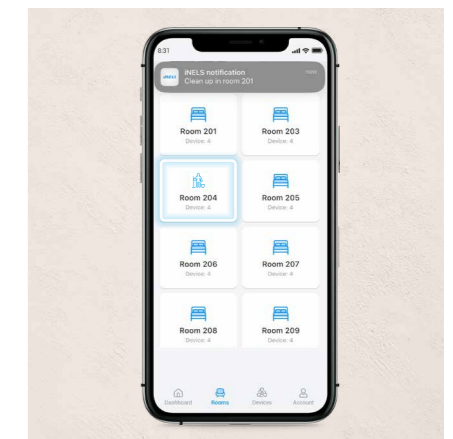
8:31

iNELS
iNELS notification
Clean up in room 201
now

Room 201
Device: 4

Room 203
Device: 4

Room 204
Device: 4

Room 205
Device: 4

Room 206
Device: 4

Room 207
Device: 4

Room 208
Device: 4

Room 209
Device: 4

Dashboard
Rooms
Devices
Account